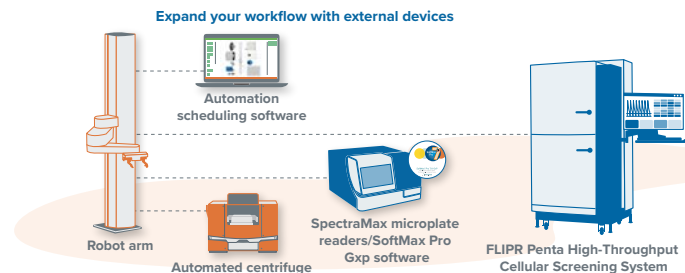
Expand your workflow with external devices

Automation scheduling software

Robot arm

Automated centrifuge

SpectraMax microplate readers/SoftMax Pro Gxp software

FLIPR Penta High-Throughput Cellular Screening System